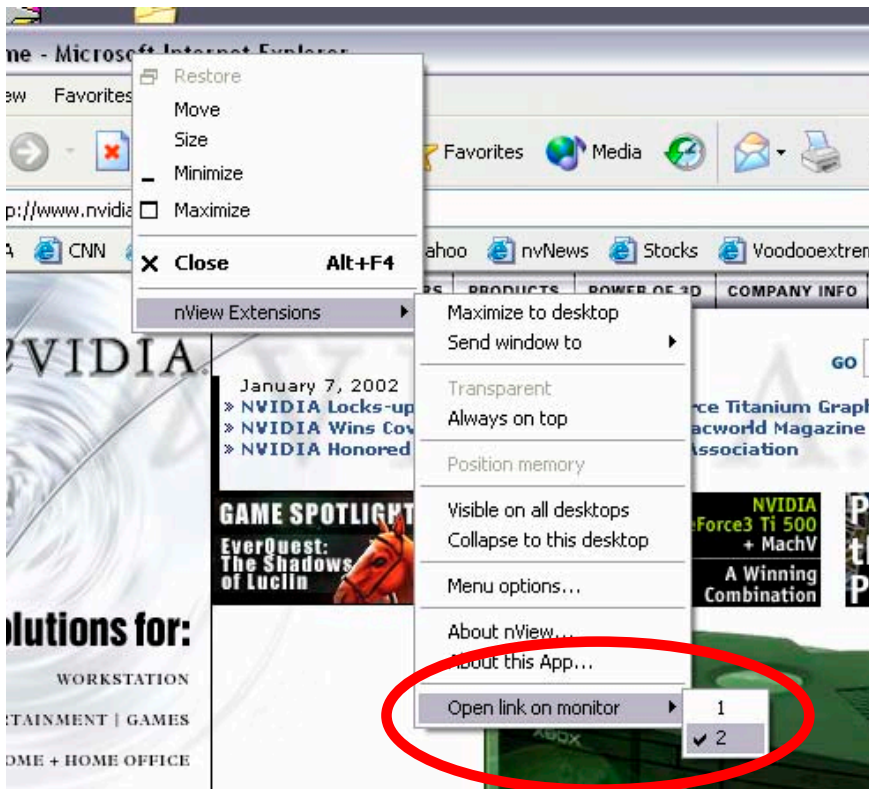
me - Microsoft Internet Explorer

ew Favorites

Restore
Move
Size
Minimize
Maximize
Close Alt+F4
nView Extensions

Favorites Media

p://www.nvidia

A CNN ahoo nvNews Stocks Voodooextrem

S PRODUCTS POWER OF 3D COMPANY INFO

Maximize to desktop
Send window to
Transparent
Always on top
Position memory
Visible on all desktops
Collapse to this desktop
Menu options...
About nView...
About this App...
Open link on monitor

1
2

VIDIA

GO

January 7, 2002
» NVIDIA Locks-up
» NVIDIA Wins Cov
» NVIDIA Honored

rce Titanium Graph
acworld Magazine
Association

GAME SPOTLIGHT
EverQuest: The Shadows of Luclin

NVIDIA
eForce3 Ti 500
+ MachV
A Winning Combination

olutions for:
WORKSTATION
RTAINMENT | GAMES
OME + HOME OFFICE

XBOX